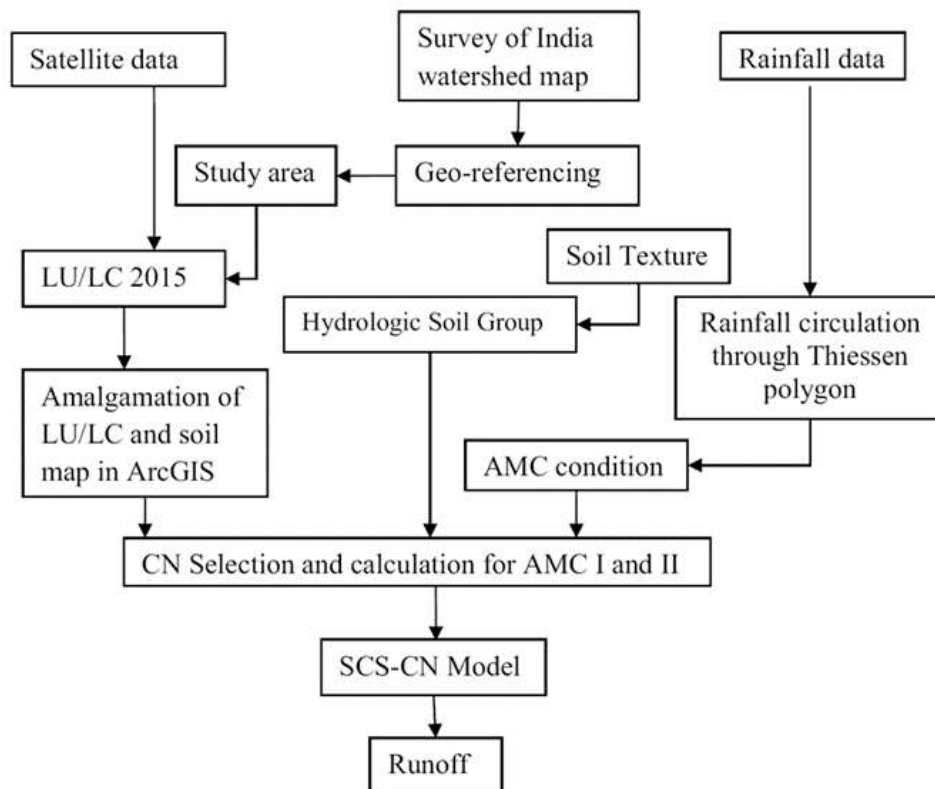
Satellite data

Survey of India watershed map

Rainfall data

Study area

Geo-referencing

LU/LC 2015

Soil Texture

Hydrologic Soil Group

Rainfall circulation through Thiessen polygon

Amalgamation of LU/LC and soil map in ArcGIS

AMC condition

CN Selection and calculation for AMC I and II

SCS-CN Model

Runoff